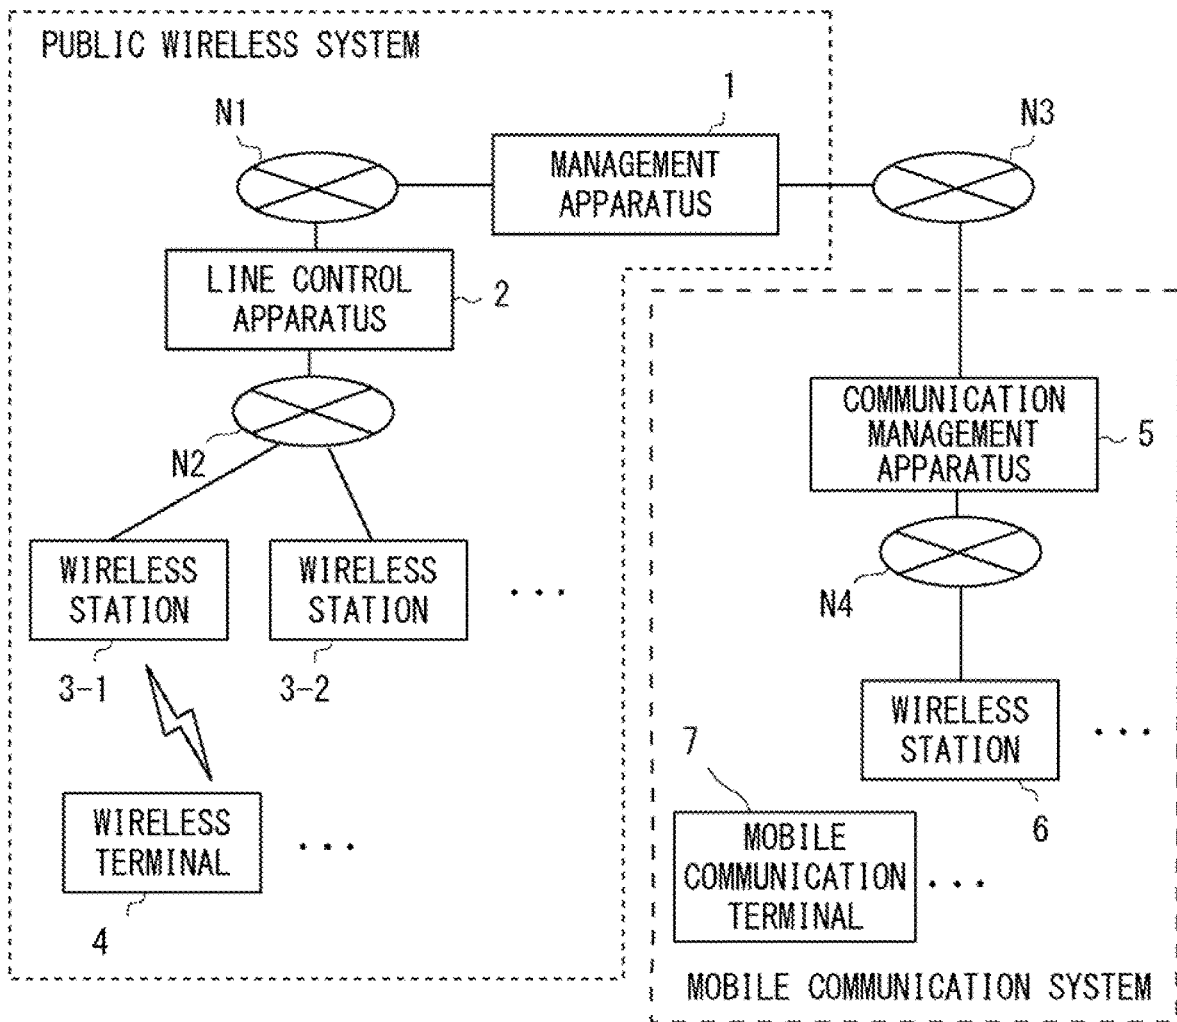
PUBLIC WIRELESS SYSTEM

N1

1

MANAGEMENT APPARATUS

N3

LINE CONTROL APPARATUS

2

N2

COMMUNICATION MANAGEMENT APPARATUS

5

WIRELESS STATION

WIRELESS STATION

...

N4

3-1

3-2

WIRELESS STATION

...

WIRELESS TERMINAL

...

7

6

MOBILE COMMUNICATION TERMINAL

...

4

MOBILE COMMUNICATION SYSTEM